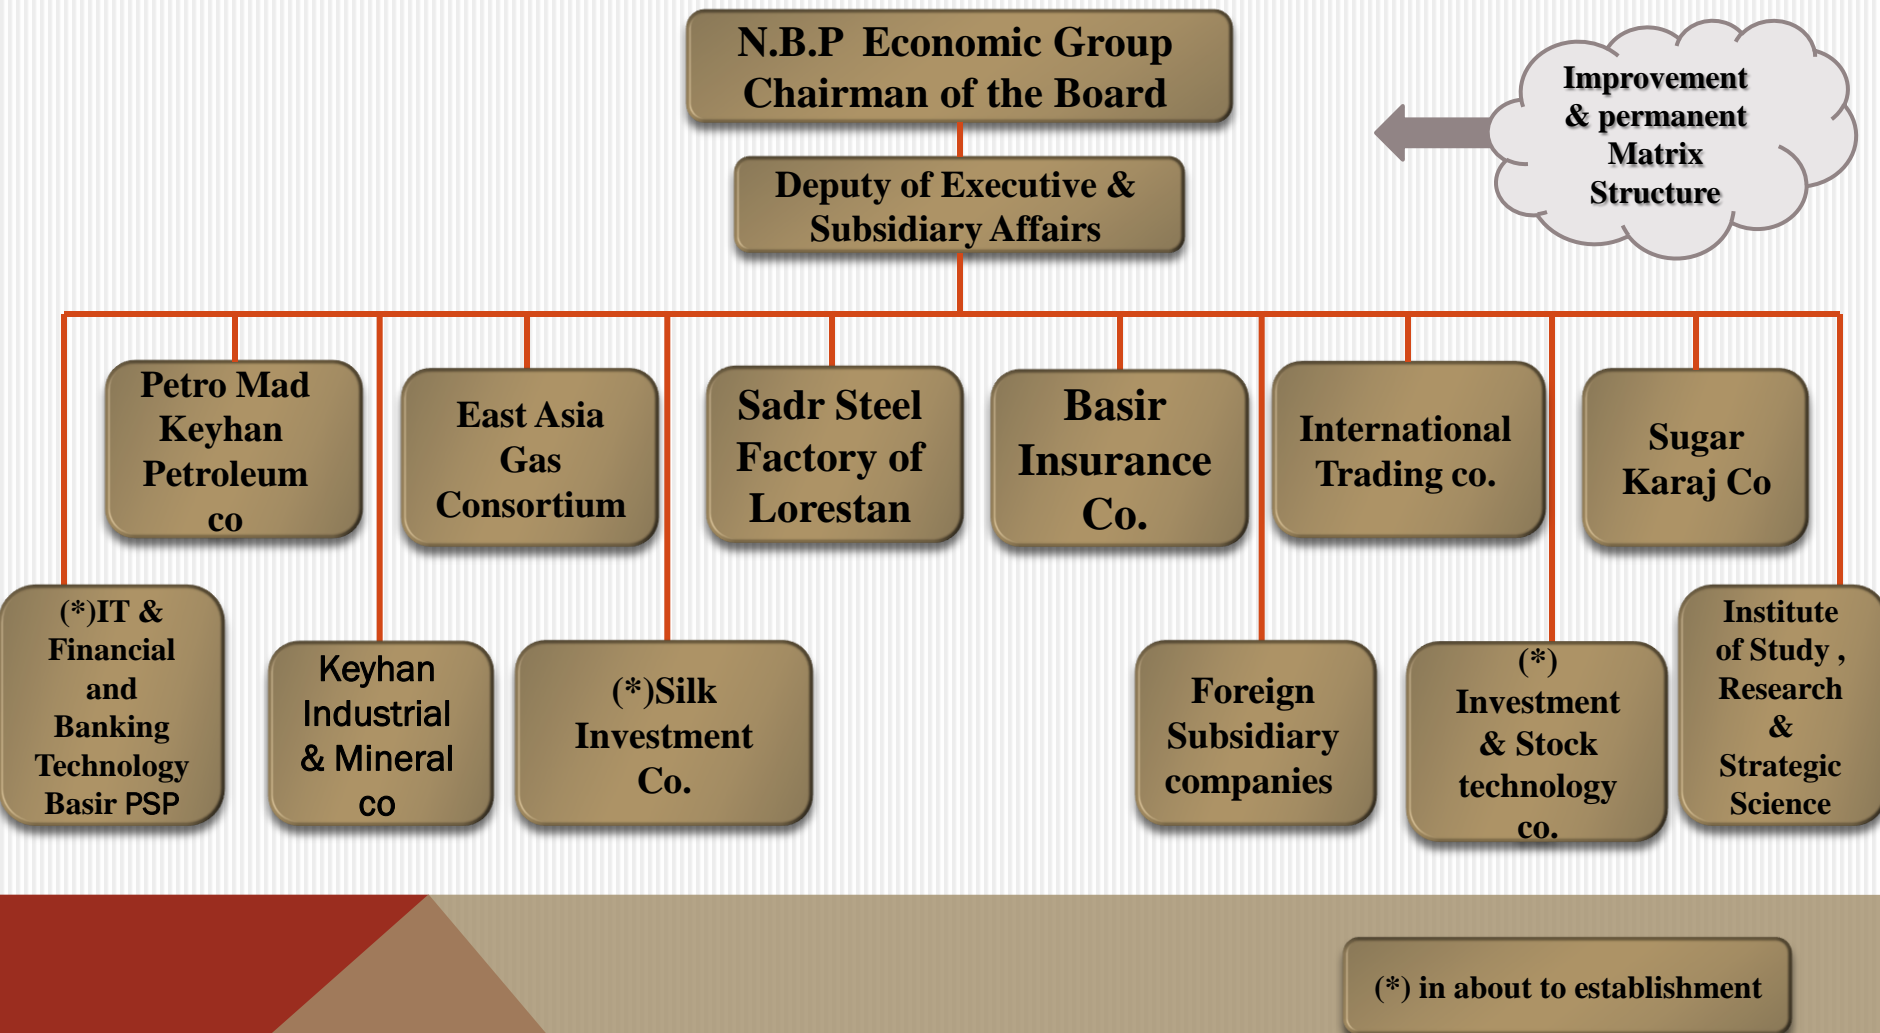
N.B.P Economic Group
Chairman of the Board

Improvement & permanent Matrix Structure

Deputy of Executive & Subsidiary Affairs

Petro Mad Keyhan Petroleum co

East Asia Gas Consortium

Sadr Steel Factory of Lorestan

Basir Insurance Co.

International Trading co.

Sugar Karaj Co

(*)IT & Financial and Banking Technology Basir PSP

Keyhan Industrial & Mineral co

(*)Silk Investment Co.

Foreign Subsidiary companies

(*) Investment & Stock technology co.

Institute of Study , Research & Strategic Science

(*) in about to establishment